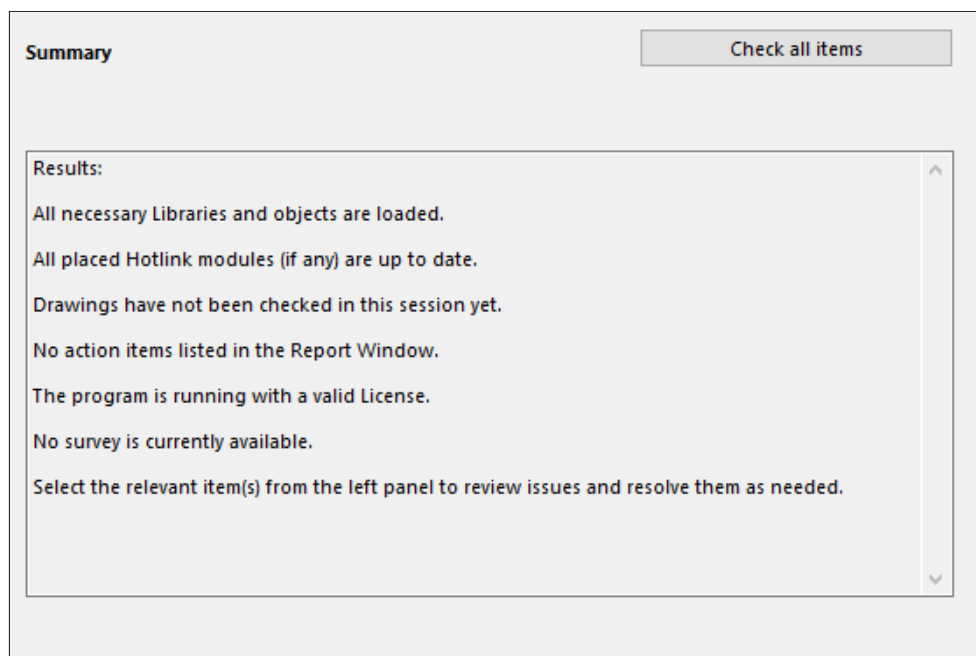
Summary

Check all items

Results:

All necessary Libraries and objects are loaded.

All placed Hotlink modules (if any) are up to date.

Drawings have not been checked in this session yet.

No action items listed in the Report Window.

The program is running with a valid License.

No survey is currently available.

Select the relevant item(s) from the left panel to review issues and resolve them as needed.